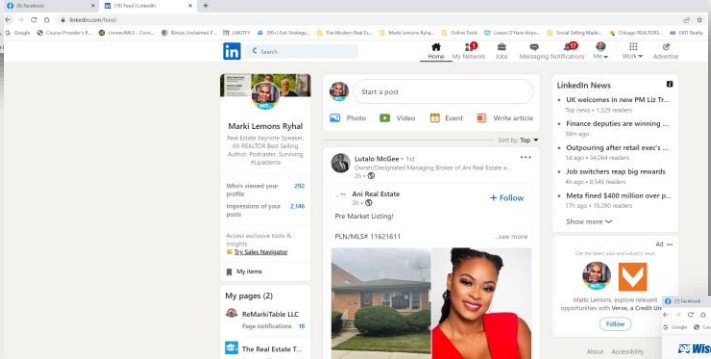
(8) Facebook
(10) Feed | LinkedIn
linkedin.com/feed/
Google Course Provider's R... connectMLS - Com... Illinois Unclaimed P... CMOTY 295+ Exit Strategy... The Modern Real Est... Marki Lemons Ryha... Online Tools Lowes O'Hare Airpo... Social Selling Made... Chicago REALTORS... EXIT Realty

in
Search
Home
My Network
Jobs
Messaging
Notifications
Me
Work
Advertise

Marki Lemons Ryhal
Real Estate Keynote Speaker, 6X REALTOR Best Selling Author, Podcaster, Surviving #Lipedema

Who's viewed your profile 292
Impressions of your posts 2,146

Access exclusive tools & insights
Try Sales Navigator

My items

My pages (2)
ReMarkiTable LLC
Page notifications 10
The Real Estate T...

Start a post
Photo
Video
Event
Write article

Sort by: Top

Lutalo McGee • 3rd+
Owner/Designated Managing Broker of Ani Real Estate a...
2h •

Ani Real Estate
2h •
+ Follow

Pre Market Listing!

PLN/MLS# 11621611
...see more

LinkedIn News
UK welcomes in new PM Liz Tr...
Top news • 1,329 readers
Finance deputies are winning ...
58m ago
Outpouring after retail exec's ...
1d ago • 34,064 readers
Job switchers reap big rewards
4h ago • 8,546 readers
Meta fined $400 million over p...
17h ago • 15,290 readers
Show more

Ad
Get the latest jobs and industry news
Marki Lemons, explore relevant opportunities with Verve, a Credit Un...
Follow

About Accessibility

(2) Facebook
Google
Wise